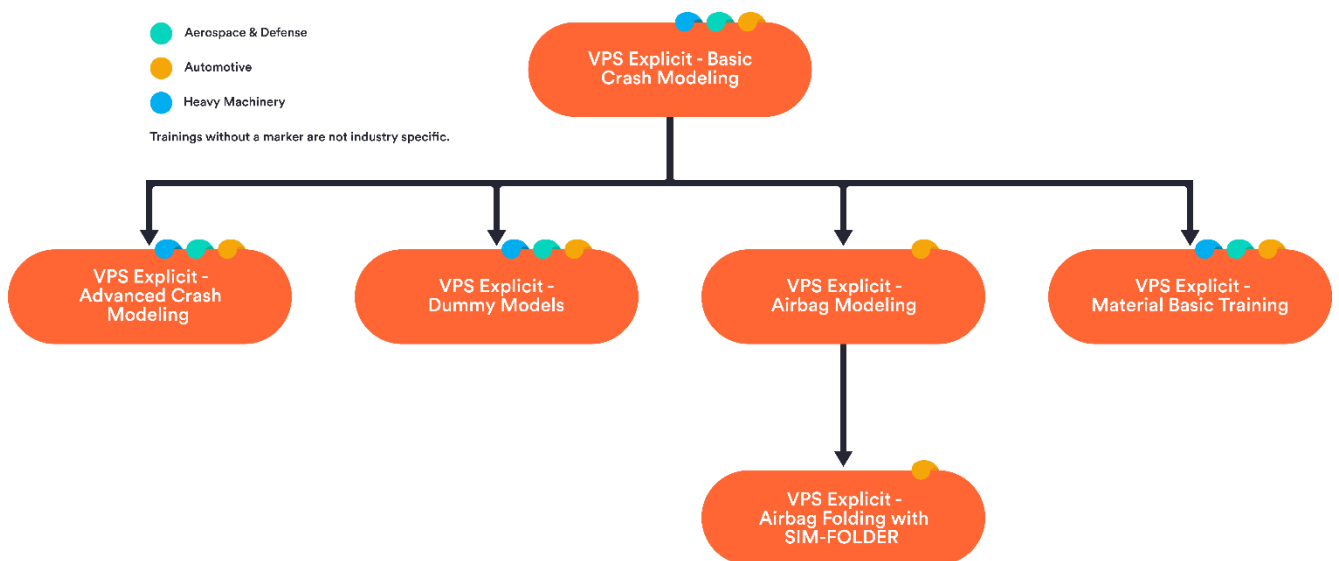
Aerospace & Defense

Automotive

Heavy Machinery

Trainings without a marker are not industry specific.

VPS Explicit - Basic Crash Modeling

VPS Explicit - Advanced Crash Modeling

VPS Explicit - Dummy Models

VPS Explicit - Airbag Modeling

VPS Explicit - Material Basic Training

VPS Explicit - Airbag Folding with SIM-FOLDER